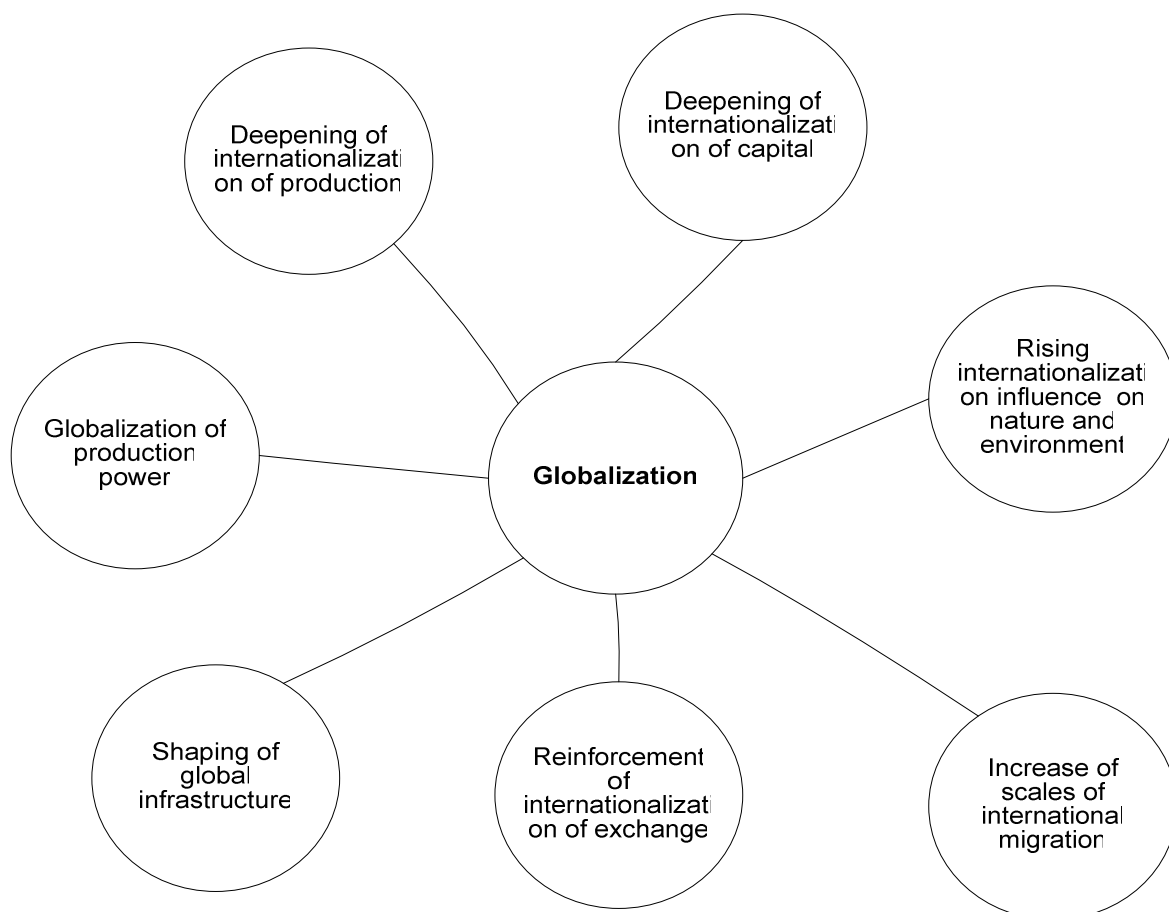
Deepening of internationalization of production

Deepening of internationalization of capital

Rising internationalization influence on nature and environment

Globalization of production power

Globalization

Shaping of global infrastructure

Reinforcement of internationalization of exchange

Increase of scales of international migration